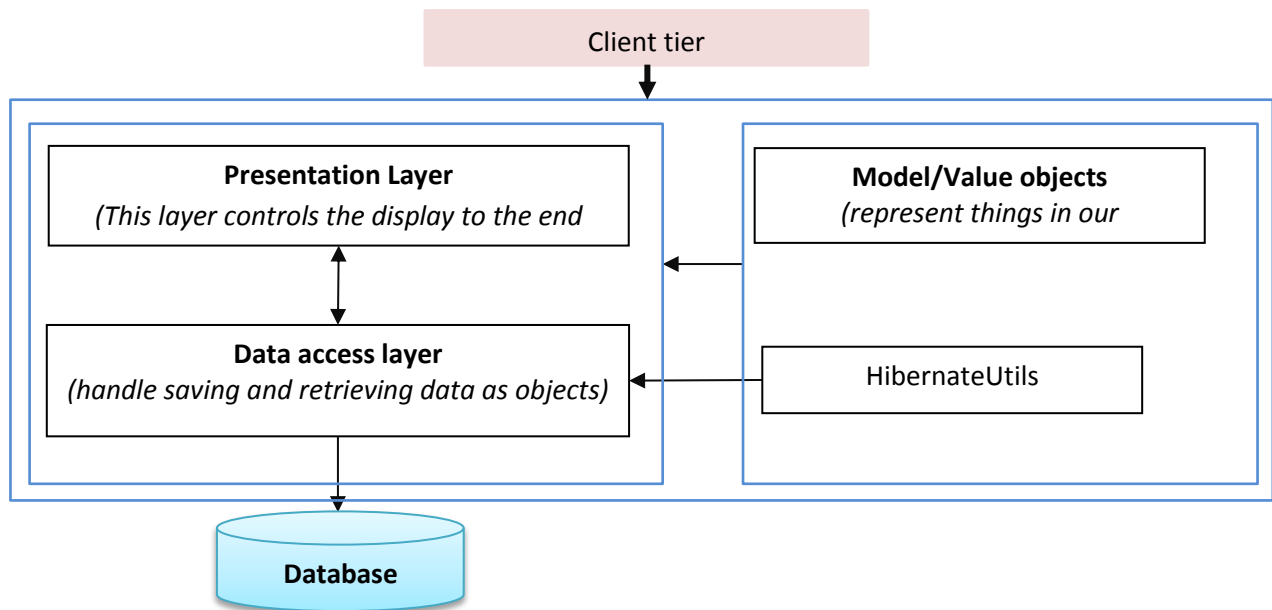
Client tier

Presentation Layer
(This layer controls the display to the end

Data access layer
(handle saving and retrieving data as objects)

Model/Value objects
(represent things in our

HibernateUtils

Database